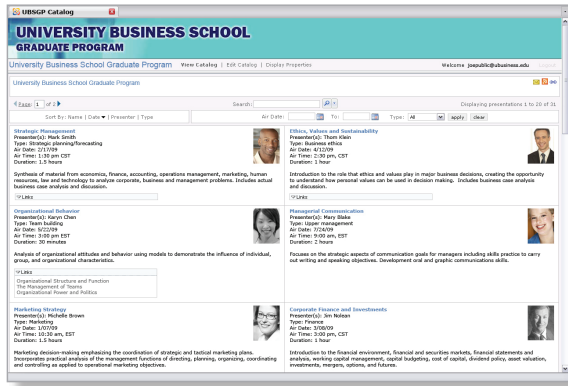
UBSGP Catalog

UNIVERSITY BUSINESS SCHOOL
GRADUATE PROGRAM

University Business School Graduate Program View Catalog | Edit Catalog | Display Properties Welcome joepublic@ubusiness.edu Logout

University Business School Graduate Program

Page 1 of 2 Search: Displaying presentations 1 to 20 of 31

Sort By: Name | Date | Presenter | Type Air Date: To: Type: All apply clear

Strategic Management
Presenter(s): Mark Smith
Type: Strategic planning/forecasting
Air Date: 2/17/09
Air Time: 1:30 pm CST
Duration: 1.5 hours

Synthesis of material from economics, finance, accounting, operations management, marketing, human resources, law and technology to analyze corporate, business and management problems. Includes actual business case analysis and discussion.

Links

Ethics, Values and Sustainability
Presenter(s): Thom Klein
Type: Business ethics
Air Date: 4/12/09
Air Time: 2:30 pm, CST
Duration: 1 hour

Introduction to the role that ethics and values play in major business decisions, creating the opportunity to understand how personal values can be used in decision making. Includes business case analysis and discussion.

Links

Organizational Behavior
Presenter(s): Karyn Chen
Type: Team building
Air Date: 5/22/09
Air Time: 3:00 pm EST
Duration: 30 minutes

Analysis of organizational attitudes and behavior using models to demonstrate the influence of individual, group, and organizational characteristics.

Links
Organizational Structure and Function
The Management of Teams
Organizational Power and Politics

Managerial Communication
Presenter(s): Mary Blake
Type: Upper management
Air Date: 7/24/09
Air Time: 9:00 am, EST
Duration: 2 hours

Focuses on the strategic aspects of communication goals for managers including skills practice to carry out writing and speaking objectives. Development oral and graphic communications skills.

Marketing Strategy
Presenter(s): Michelle Brown
Type: Marketing
Air Date: 1/07/09
Air Time: 10:30 am, EST
Duration: 1.5 hours

Marketing decision-making emphasizing the coordination of strategic and tactical marketing plans. Incorporates practical analysis of the management functions of directing, planning, organizing, coordinating and controlling as applied to operational marketing objectives.

Corporate Finance and Investments
Presenter(s): Jim Nolean
Type: Finance
Air Date: 3/08/09
Air Time: 3:00 pm, CST
Duration: 1 hour

Introduction to the financial environment, financial and securities markets, financial statements and analysis, working capital management, capital budgeting, cost of capital, dividend policy, asset valuation, investments, mergers, options, and futures.